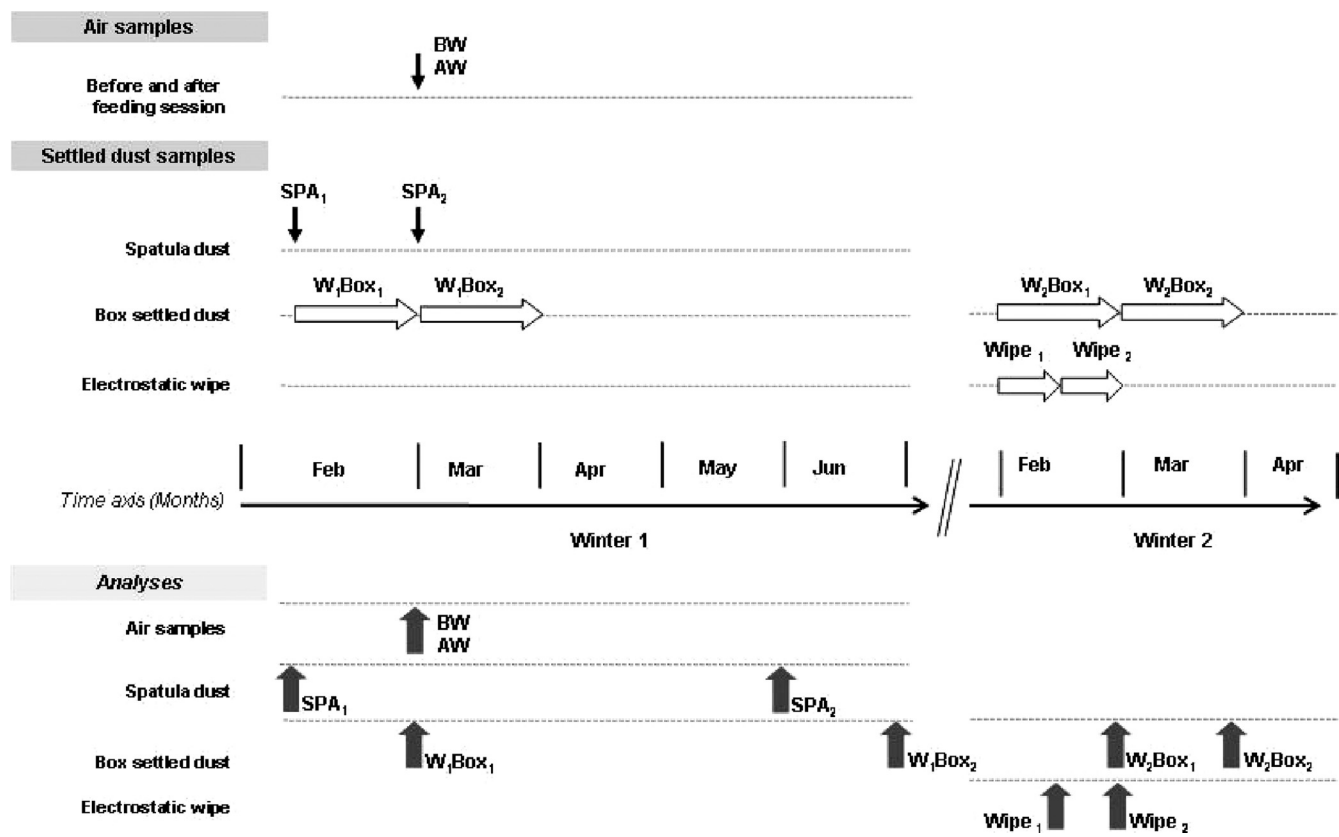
Air samples

Before and after feeding session

BW
AW

Settled dust samples

$SPA_1$ $SPA_2$

Spatula dust

$W_1Box_1$ $W_1Box_2$ $W_2Box_1$ $W_2Box_2$

Box settled dust

Wipe $_1$ Wipe $_2$

Electrostatic wipe

Feb | Mar | Apr | May | Jun | Feb | Mar | Apr

Time axis (Months)

Winter 1

Winter 2

Analyses

Air samples

BW
AW

Spatula dust

$SPA_1$

$SPA_2$

Box settled dust

$W_1Box_1$

$W_1Box_2$

$W_2Box_1$

$W_2Box_2$

Electrostatic wipe

Wipe $_1$

Wipe $_2$